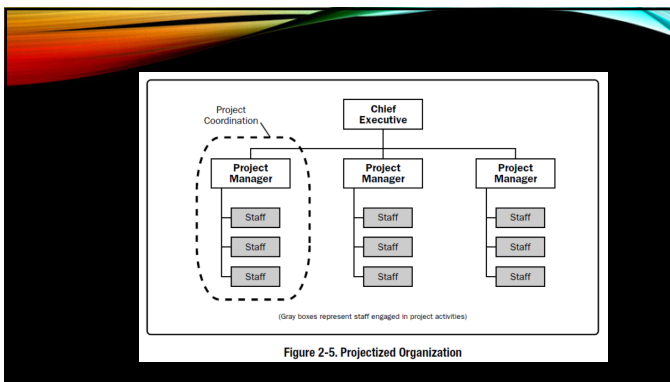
Project Coordination

Chief Executive

Project Manager

Staff

Staff

Staff

Project Manager

Staff

Staff

Staff

Project Manager

Staff

Staff

Staff

(Gray boxes represent staff engaged in project activities)

Figure 2-5. Projectized Organization